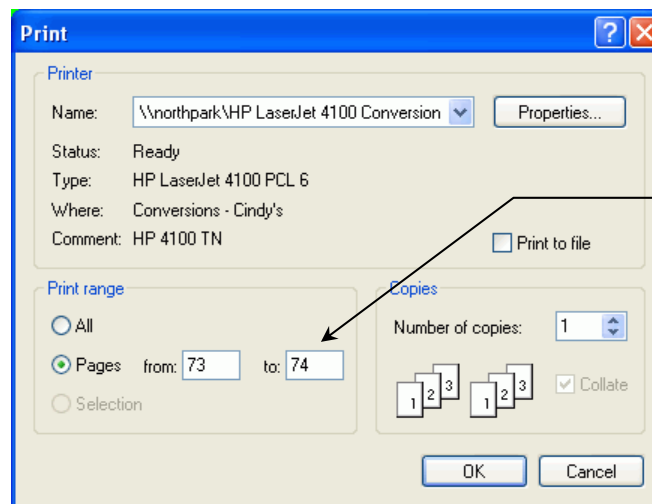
Print

Printer

Name: \\northpark\HP LaserJet 4100 Conversion

Properties...

Status: Ready

Type: HP LaserJet 4100 PCL 6

Where: Conversions - Cindy's

Comment: HP 4100 TN

Print to file

Print range

All

Pages from: 73 to: 74

Selection

Copies

Number of copies: 1

1 2 3 1 2 3

Collate

OK

Cancel